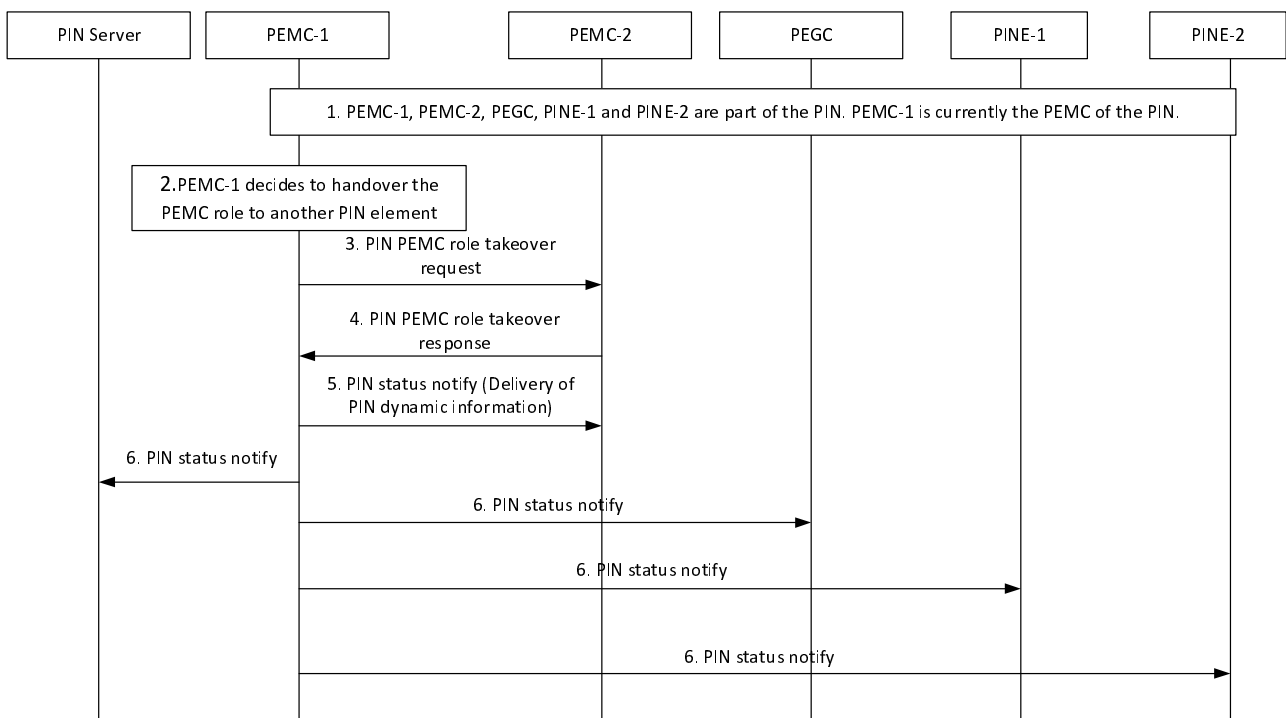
PIN Server

PEMC-1

PEMC-2

PEGC

PINE-1

PINE-2

1. PEMC-1, PEMC-2, PEGC, PINE-1 and PINE-2 are part of the PIN. PEMC-1 is currently the PEMC of the PIN.

2.PEMC-1 decides to handover the PEMC role to another PIN element

3. PIN PEMC role takeover request

4. PIN PEMC role takeover response

5. PIN status notify (Delivery of PIN dynamic information)

6. PIN status notify

6. PIN status notify

6. PIN status notify

6. PIN status notify